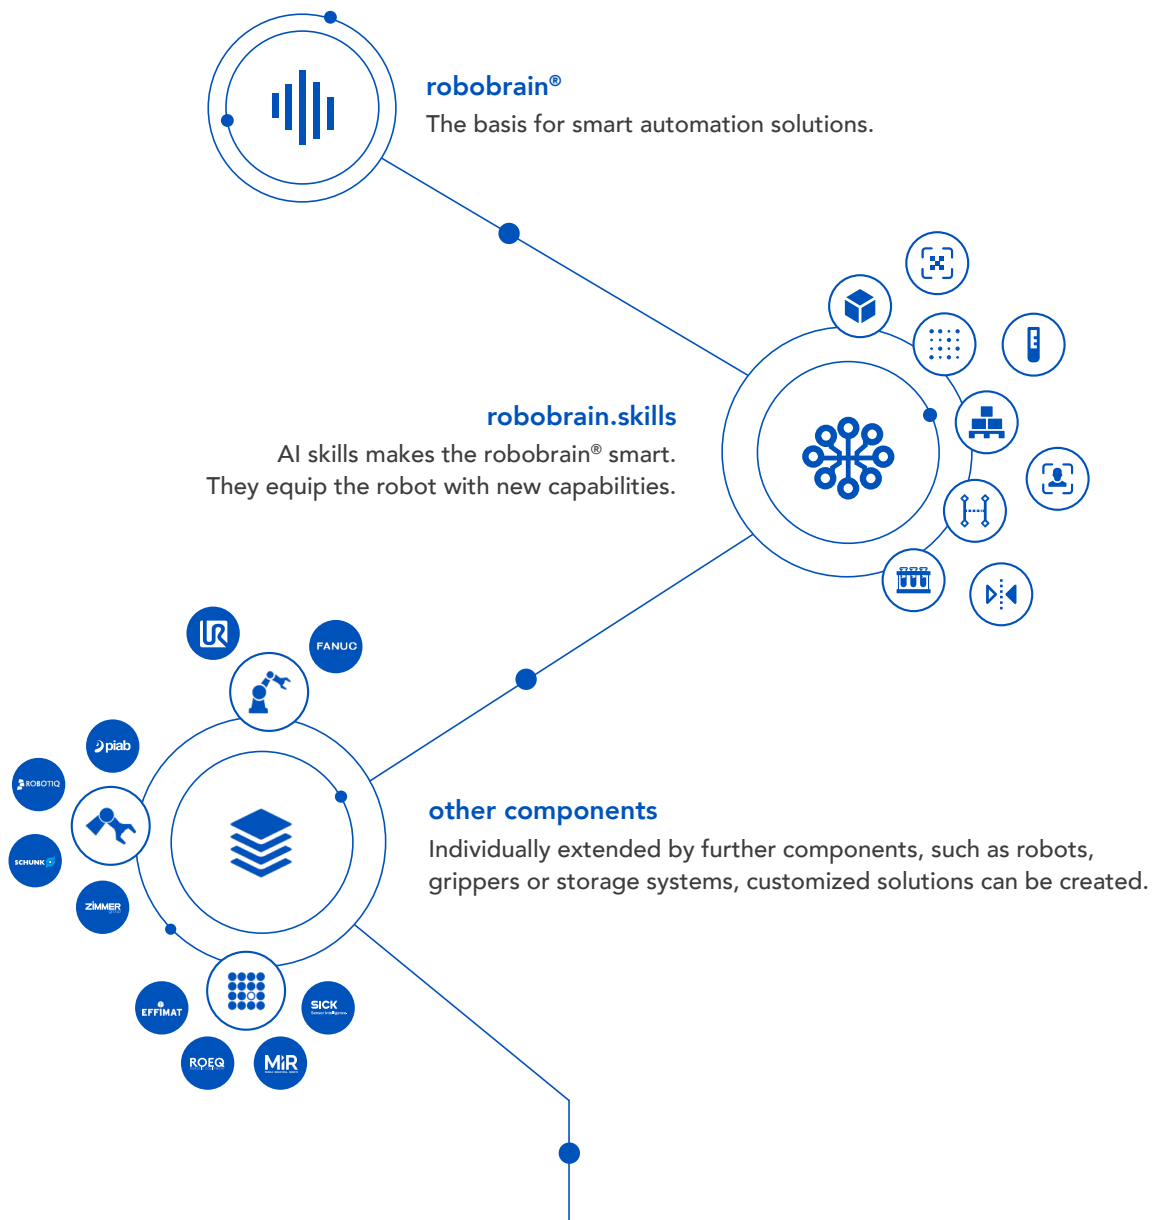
robobrain®
The basis for smart automation solutions.

robobrain.skills
AI skills makes the robobrain® smart.
They equip the robot with new capabilities.

UR

FANUC

piab

ROBOTIQ

SCHUNK

ZIMMER

EFFIMAT

SICK

ROEQ

MiR

other components
Individually extended by further components, such as robots, grippers or storage systems, customized solutions can be created.